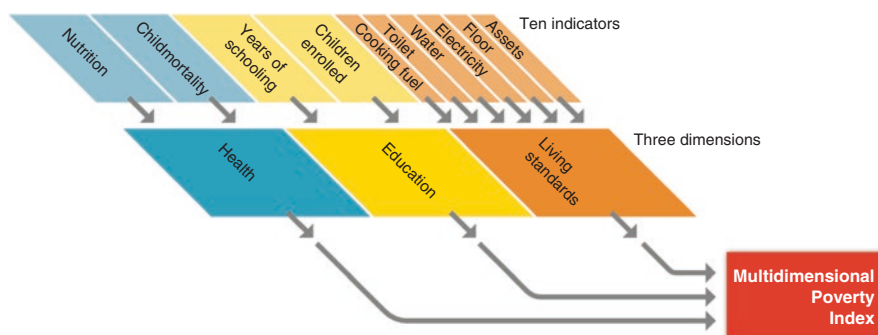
Ten indicators

Nutrition

Childmortality

Years of schooling

Children enrolled

Cooking fuel

Toilet

Water

Electricity

Floor

Assets

Three dimensions

Health

Education

Living standards

Multidimensional Poverty Index